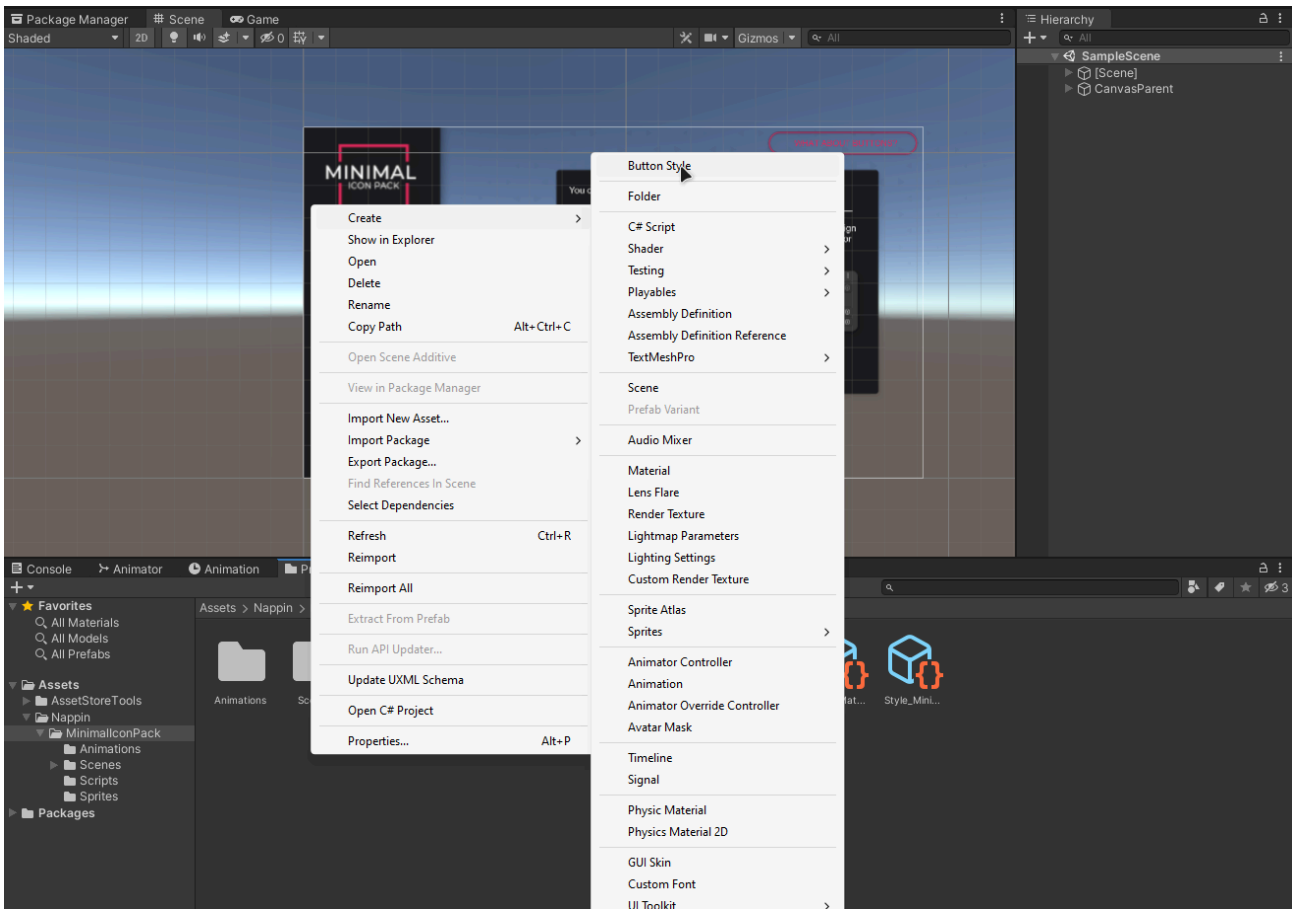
Package Manager   # Scene   Game
Shaded   2D   0   Gizmos   All

Hierarchy
All
SampleScene
[Scene]
CanvasParent

MINIMAL
ICON PACK

Create
Show in Explorer
Open
Delete
Rename
Copy Path   Alt+Ctrl+C
Open Scene Additive
View in Package Manager
Import New Asset...
Import Package
Export Package...
Find References In Scene
Select Dependencies
Refresh   Ctrl+R
Reimport
Reimport All
Extract From Prefab
Run API Updater...
Update UXML Schema
Open C# Project
Properties...   Alt+P

Button Style
Folder
C# Script
Shader
Testing
Playables
Assembly Definition
Assembly Definition Reference
TextMeshPro
Scene
Prefab Variant
Audio Mixer
Material
Lens Flare
Render Texture
Lightmap Parameters
Lighting Settings
Custom Render Texture
Sprite Atlas
Sprites
Animator Controller
Animation
Animator Override Controller
Avatar Mask
Timeline
Signal
Physic Material
Physics Material 2D
GUI Skin
Custom Font
UI Toolkit

Console   Animator   Animation
Favorites
All Materials
All Models
All Prefabs
Assets
AssetStoreTools
Nappin
MinimalIconPack
Animations
Scenes
Scripts
Sprites
Packages
Assets > Nappin >
Animations
Style_Mini...
3